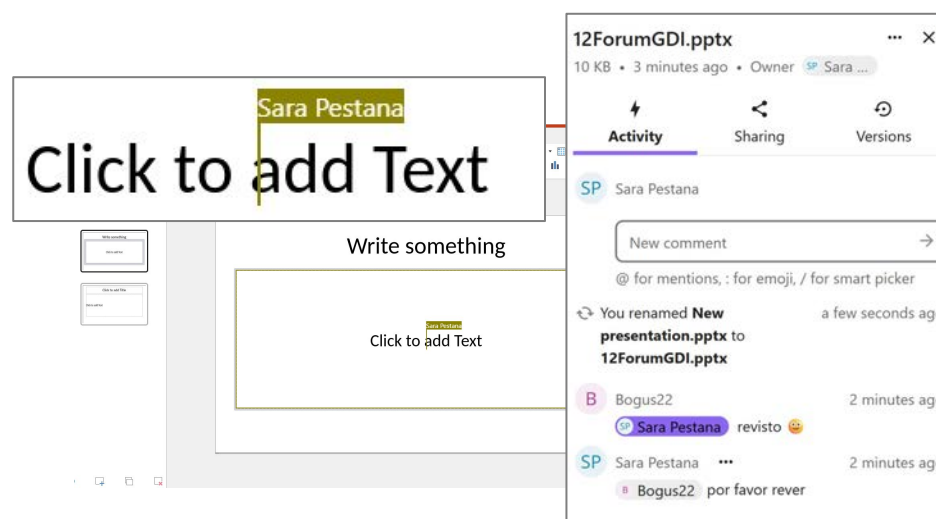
Sara Pestana
Click to add Text

Write something
Click to add Text

Sara Pestana
Click to add Text

12ForumGDI.pptx
10 KB • 3 minutes ago • Owner SP Sara ...

Activity
Sharing
Versions

SP Sara Pestana
New comment
@ for mentions, : for emoji, / for smart picker

You renamed **New presentation.pptx** to **12ForumGDI.pptx**
a few seconds ag

B Bogus22
2 minutes ag
SP Sara Pestana revisto

SP Sara Pestana •••
2 minutes ag
B Bogus22 por favor rever